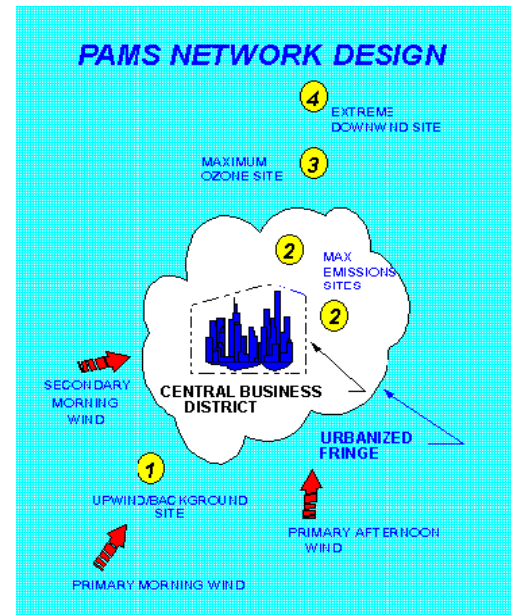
PAMS NETWORK DESIGN

4

EXTREME DOWNWIND SITE

MAXIMUM OZONE SITE

3

2

MAX EMISSIONS SITES

2

SECONDARY MORNING WIND

CENTRAL BUSINESS DISTRICT

URBANIZED FRINGE

1

UPWIND/BACKGROUND SITE

PRIMARY AFTERNOON WIND

PRIMARY MORNING WIND